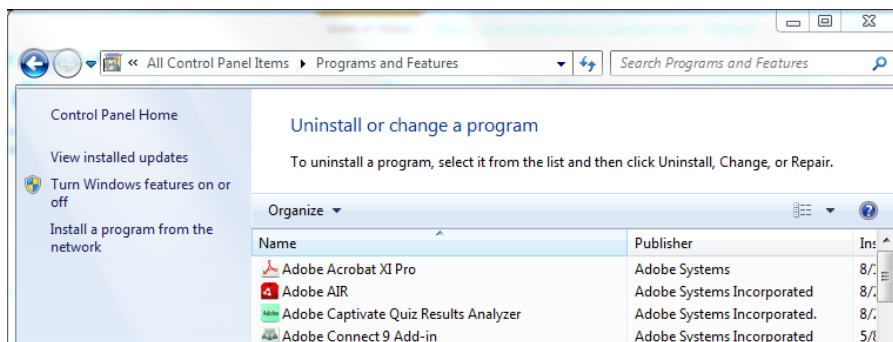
« All Control Panel Items ▸ Programs and Features

Search Programs and Features

Control Panel Home

View installed updates

Turn Windows features on or off

Install a program from the network

Uninstall or change a program

To uninstall a program, select it from the list and then click Uninstall, Change, or Repair.

Organize ▾

| Name | Publisher | Ins |
|---|---|---|
| Adobe Acrobat XI Pro | Adobe Systems | 8/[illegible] |
| Adobe AIR | Adobe Systems Incorporated | 8/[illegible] |
| Adobe Captivate Quiz Results Analyzer | Adobe Systems Incorporated. | 8/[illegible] |
| Adobe Connect 9 Add-in | Adobe Systems Incorporated | 5/8 |